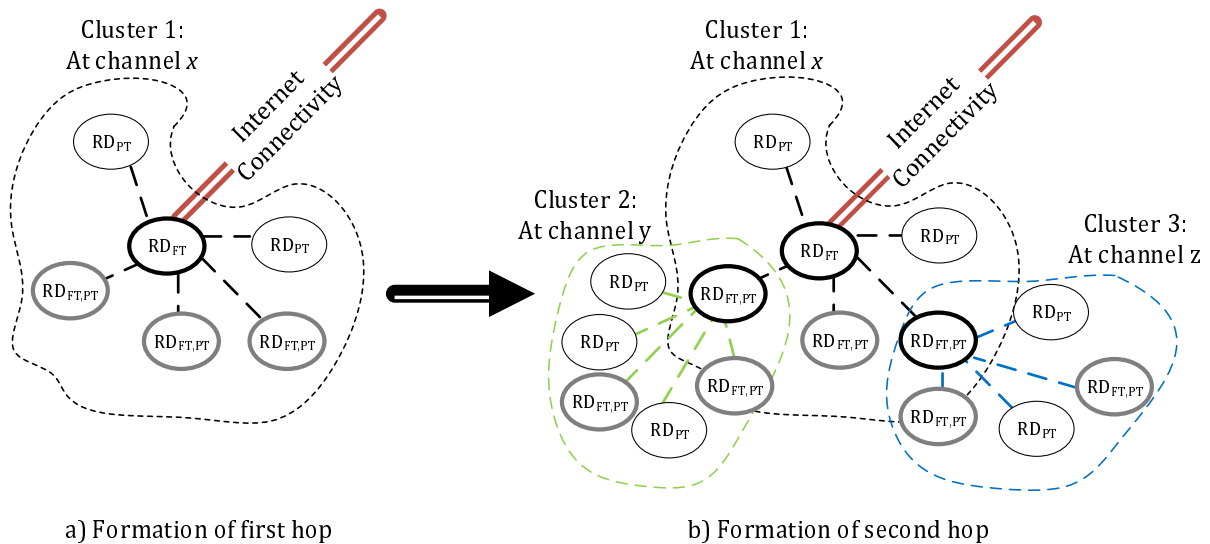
Cluster 1:
At channel $x$

Internet Connectivity

RD$_{PT}$

RD$_{FT}$

RD$_{PT}$

RD$_{FT,PT}$

RD$_{FT,PT}$

RD$_{FT,PT}$

a) Formation of first hop

Cluster 1:
At channel $x$

Internet Connectivity

Cluster 2:
At channel y

Cluster 3:
At channel z

RD$_{PT}$

RD$_{FT}$

RD$_{PT}$

RD$_{PT}$

RD$_{FT,PT}$

RD$_{PT}$

RD$_{FT,PT}$

RD$_{FT,PT}$

RD$_{PT}$

RD$_{FT,PT}$

RD$_{FT,PT}$

RD$_{FT,PT}$

RD$_{FT,PT}$

RD$_{PT}$

RD$_{PT}$

b) Formation of second hop